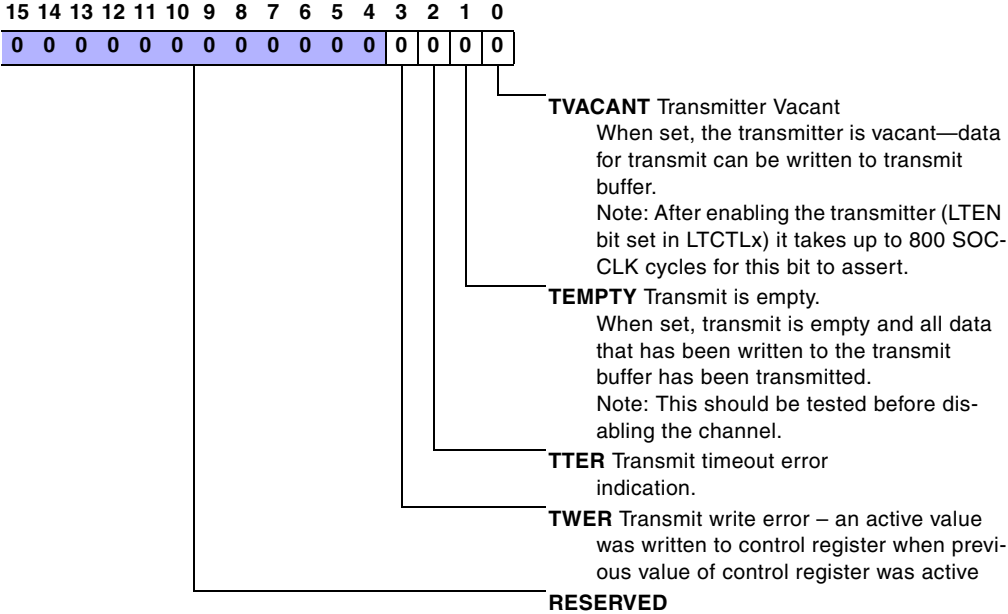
15 14 13 12 11 10 9 8 7 6 5 4 3 2 1 0

| 0 | 0 | 0 | 0 | 0 | 0 | 0 | 0 | 0 | 0 | 0 | 0 | 0 | 0 | 0 | 0 |
|---|---|---|---|---|---|---|---|---|---|---|---|---|---|---|---|

TVACANT Transmitter Vacant
When set, the transmitter is vacant—data for transmit can be written to transmit buffer.
Note: After enabling the transmitter (LTEN bit set in LTCTLx) it takes up to 800 SOCCLK cycles for this bit to assert.

TEMPTY Transmit is empty.
When set, transmit is empty and all data that has been written to the transmit buffer has been transmitted.
Note: This should be tested before disabling the channel.

TTER Transmit timeout error indication.

TWER Transmit write error – an active value was written to control register when previous value of control register was active

RESERVED